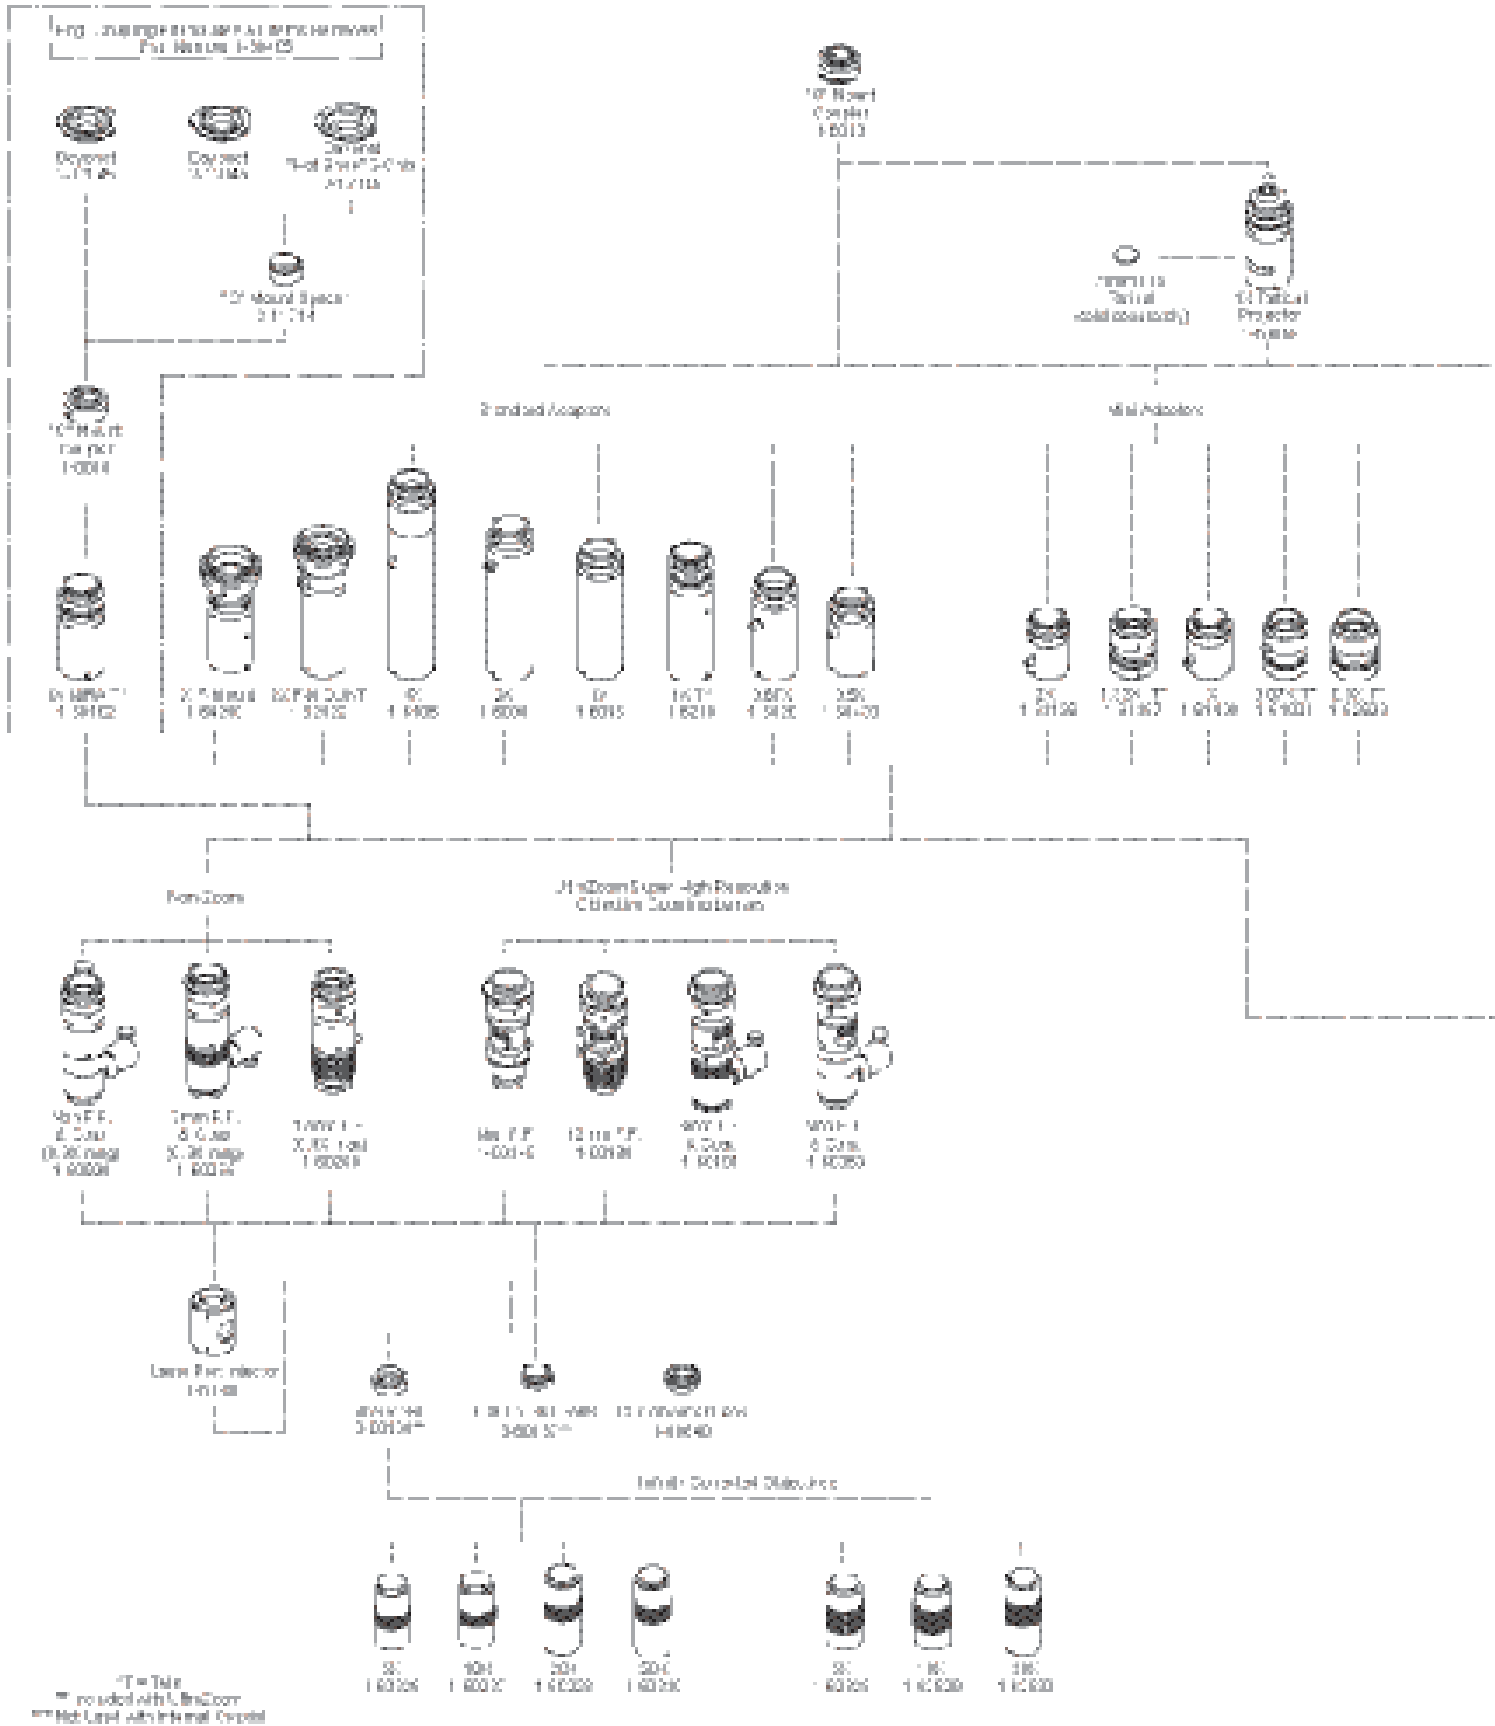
For Use with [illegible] Removes For Navitar 1-5x125

Eyepiece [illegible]

Eyepiece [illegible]

Camera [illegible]

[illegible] Mount Spacer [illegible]

1X Mount Coupler 1-6010

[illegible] Reticle (sold separately)

1X Reticle Projector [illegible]

1X Mount Adapter 1-60xx

Standard Adapters

Mini Adapters

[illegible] 1-50xx

2X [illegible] 1-6xxxx

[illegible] 1-6xxxx

4X 1-6xxx

2X 1-6xxx

1X 1-6xxx

1.5X 1-6xxx

0.67X 1-6xxx

0.5X 1-6xxx

2X 1-61xxx

1.33X 1-61xxx

1X 1-61xxx

0.67X 1-61xxx

0.5X 1-62xxx

Zoom

UltraZoom Super High Resolution Objective Combinations

Motor F.F. & Coax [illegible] 1-6xxxx

6mm F.F. & Coax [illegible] 1-6xxxx

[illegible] 1-6xxxx

Mot. F.F. 1-6xxxx

12 mm F.F. 1-6xxxx

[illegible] & Coax 1-6xxxx

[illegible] & Coax 1-6xxxx

Laser Port Injector 1-61xxx

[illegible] 1-6xxxx

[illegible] 1-6xxxx

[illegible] 1-6xxxx

Infinity Corrected Objectives

5X 1-6xxxx

10X 1-6xxxx

20X 1-6xxxx

50X 1-6xxxx

5X 1-6xxxx

10X 1-6xxxx

20X 1-6xxxx

*T = Tube
** Included with UltraZoom
*** Not Used with Internal Coaxial